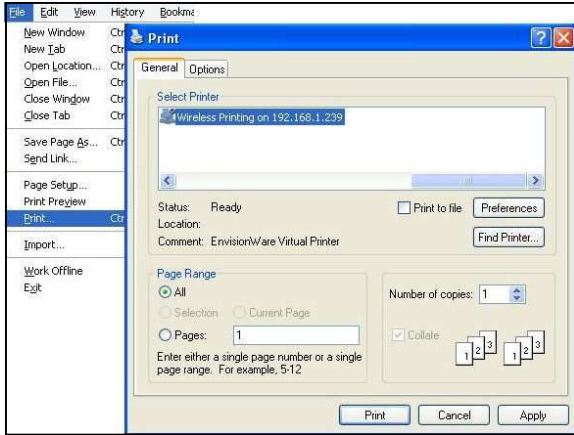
File Edit View History Bookma

New Window Ctr
New Tab Ctr
Open Location... Ctr
Open File... Ctr
Close Window Ctr
Close Tab Ctr
Save Page As... Ctr
Send Link...
Page Setup...
Print Preview
Print... Ctr
Import...
Work Offline
Exit

Print

General Options

Select Printer

Wireless Printing on 192.168.1.239

Status: Ready
Location:
Comment: EnvisionWare Virtual Printer

Print to file
Preferences
Find Printer...

Page Range
All
Selection
Current Page
Pages: 1
Enter either a single page number or a single page range. For example, 5-12

Number of copies: 1
Collate
1 2 3
1 2 3

Print Cancel Apply